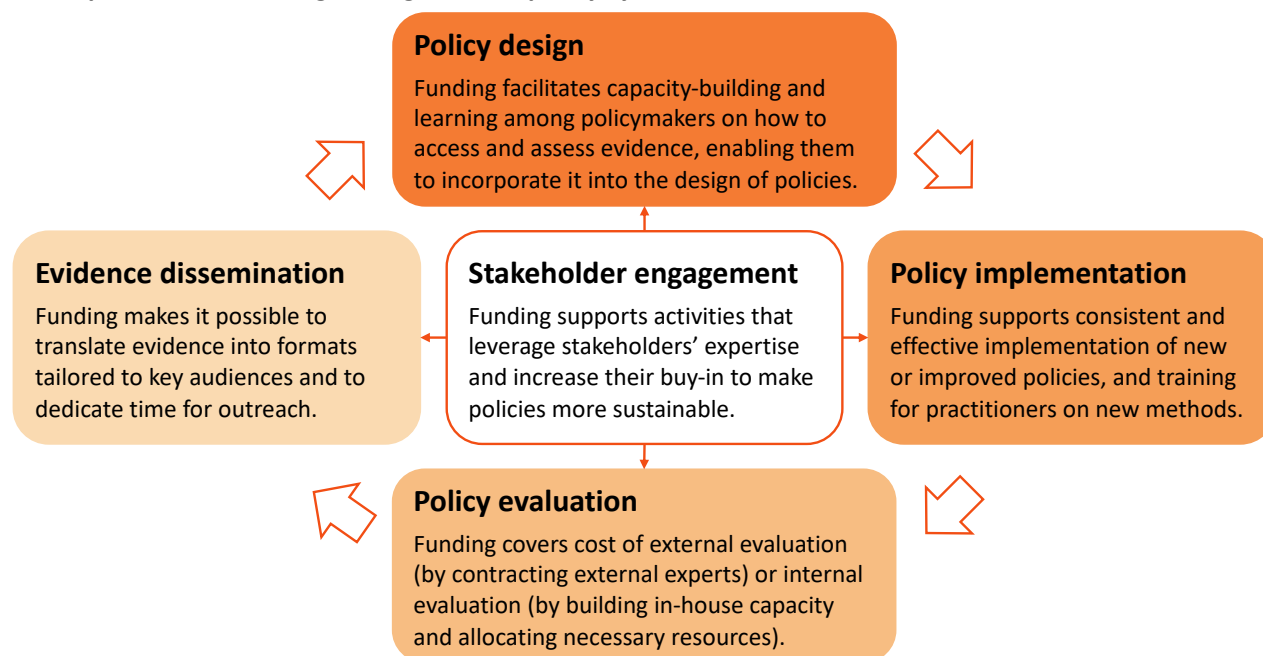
Policy design

Funding facilitates capacity-building and learning among policymakers on how to access and assess evidence, enabling them to incorporate it into the design of policies.

Evidence dissemination

Funding makes it possible to translate evidence into formats tailored to key audiences and to dedicate time for outreach.

Stakeholder engagement

Funding supports activities that leverage stakeholders' expertise and increase their buy-in to make policies more sustainable.

Policy implementation

Funding supports consistent and effective implementation of new or improved policies, and training for practitioners on new methods.

Policy evaluation

Funding covers cost of external evaluation (by contracting external experts) or internal evaluation (by building in-house capacity and allocating necessary resources).